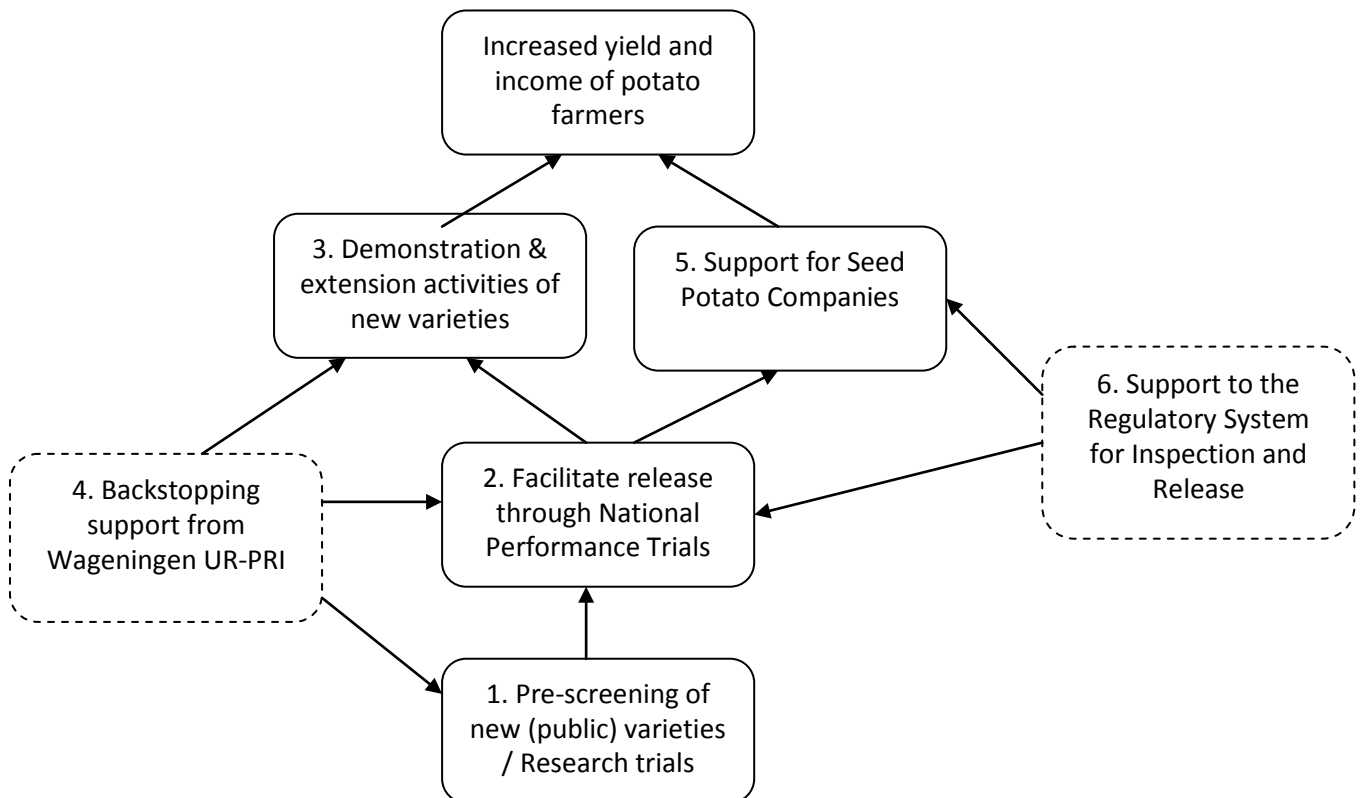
Increased yield and income of potato farmers

3. Demonstration & extension activities of new varieties

5. Support for Seed Potato Companies

6. Support to the Regulatory System for Inspection and Release

4. Backstopping support from Wageningen UR-PRI

2. Facilitate release through National Performance Trials

1. Pre-screening of new (public) varieties / Research trials